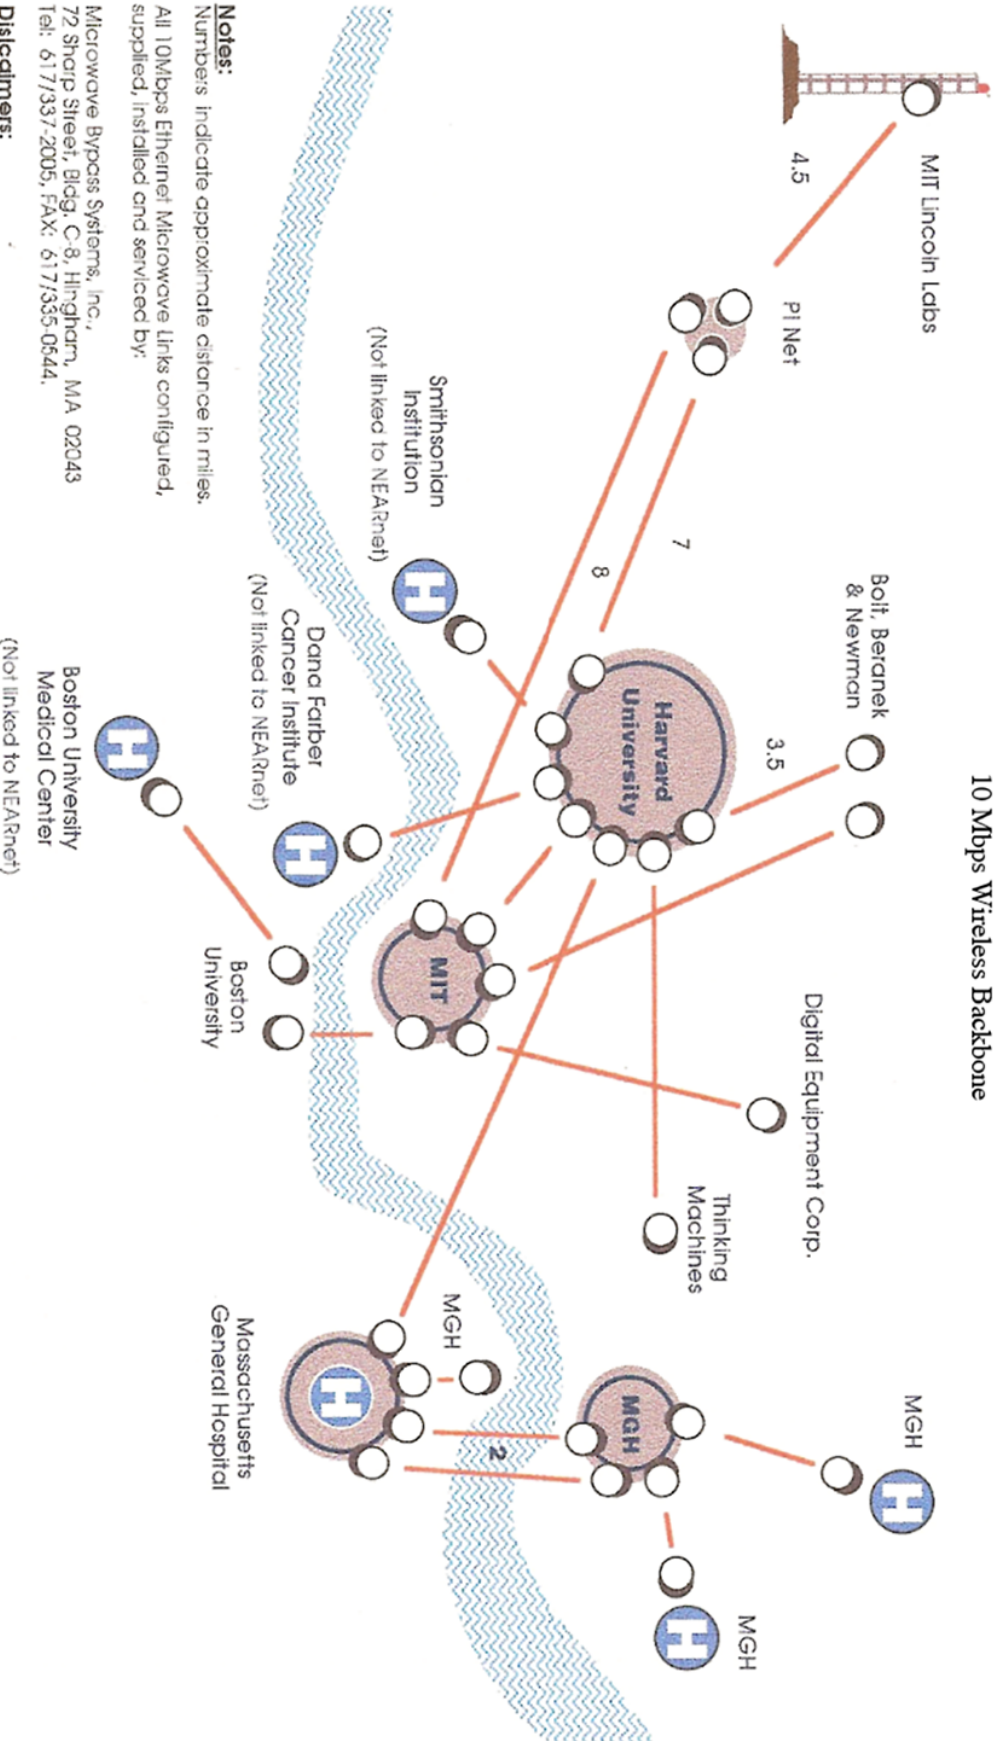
10 Mbps Wireless Backbone

MIT Lincoln Labs

4.5

PI Net

7

8

Bolt, Beranek & Newman

3.5

Harvard University

Smithsonian Institution (Not linked to NEARnet)

Dana Farber Cancer Institute (Not linked to NEARnet)

Boston University Medical Center (Not linked to NEARnet)

MIT

Boston University

Digital Equipment Corp.

Thinking Machines

MGH

Massachusetts General Hospital

MGH

2

MGH

MGH

Notes:
Numbers indicate approximate distance in miles.
All 10Mbps Ethernet Microwave Links configured, supplied, installed and serviced by:
Microwave Bypass Systems, Inc.,
72 Sharp Street, Bldg. C-8, Hingham, MA 02043
Tel: 617/337-2005, FAX: 617/335-0544.

Disclaimers: